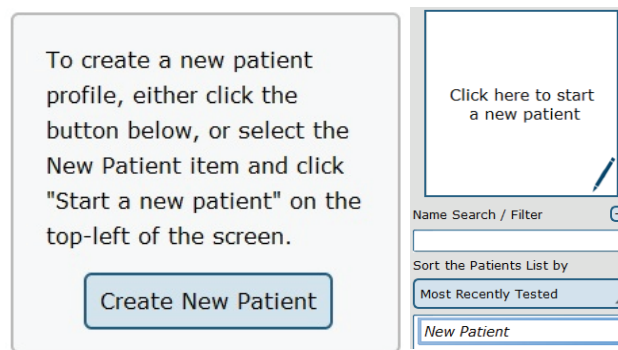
To create a new patient profile, either click the button below, or select the New Patient item and click "Start a new patient" on the top-left of the screen.

Create New Patient

Click here to start a new patient

Name Search / Filter

Sort the Patients List by

Most Recently Tested

New Patient